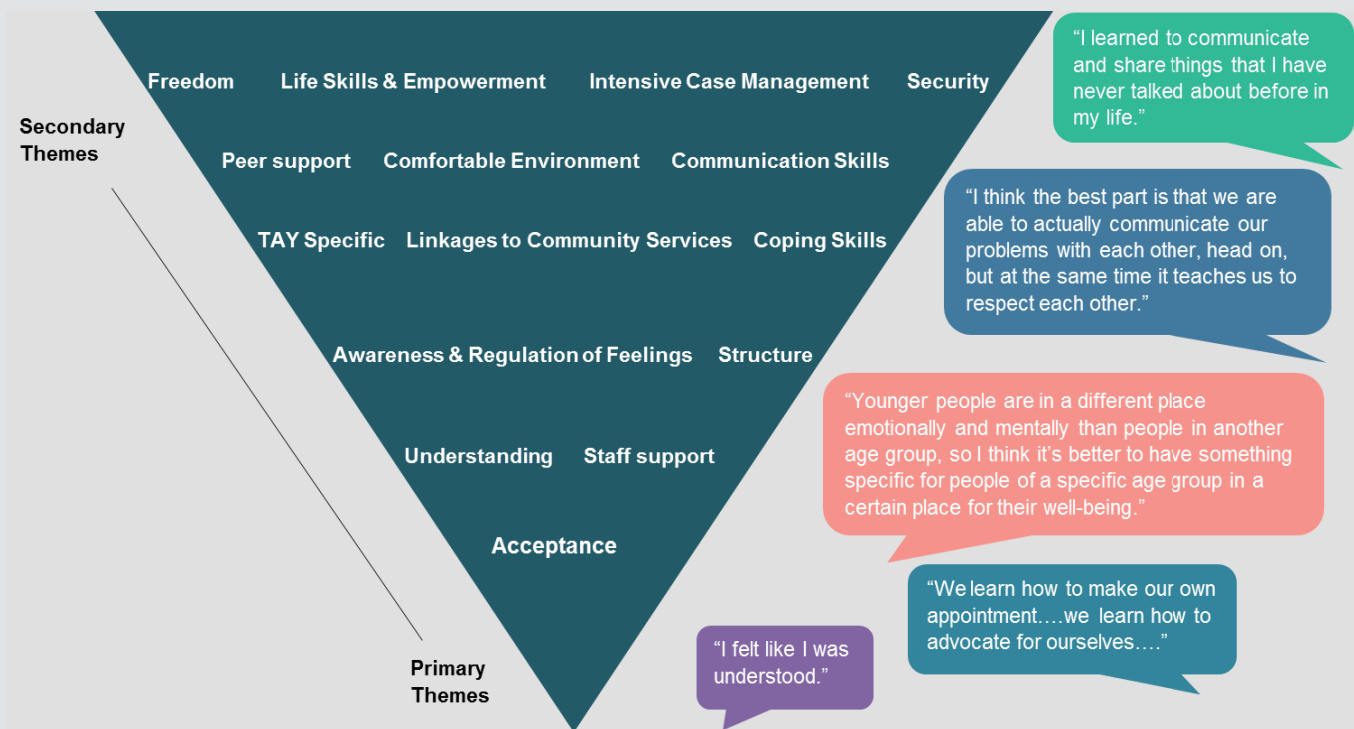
Secondary Themes

Freedom Life Skills & Empowerment Intensive Case Management Security

Peer support Comfortable Environment Communication Skills

TAY Specific Linkages to Community Services Coping Skills

Awareness & Regulation of Feelings Structure

Understanding Staff support

Acceptance

Primary Themes

"I learned to communicate and share things that I have never talked about before in my life."

"I think the best part is that we are able to actually communicate our problems with each other, head on, but at the same time it teaches us to respect each other."

"Younger people are in a different place emotionally and mentally than people in another age group, so I think it's better to have something specific for people of a specific age group in a certain place for their well-being."

"We learn how to make our own appointment….we learn how to advocate for ourselves…."

"I felt like I was understood."